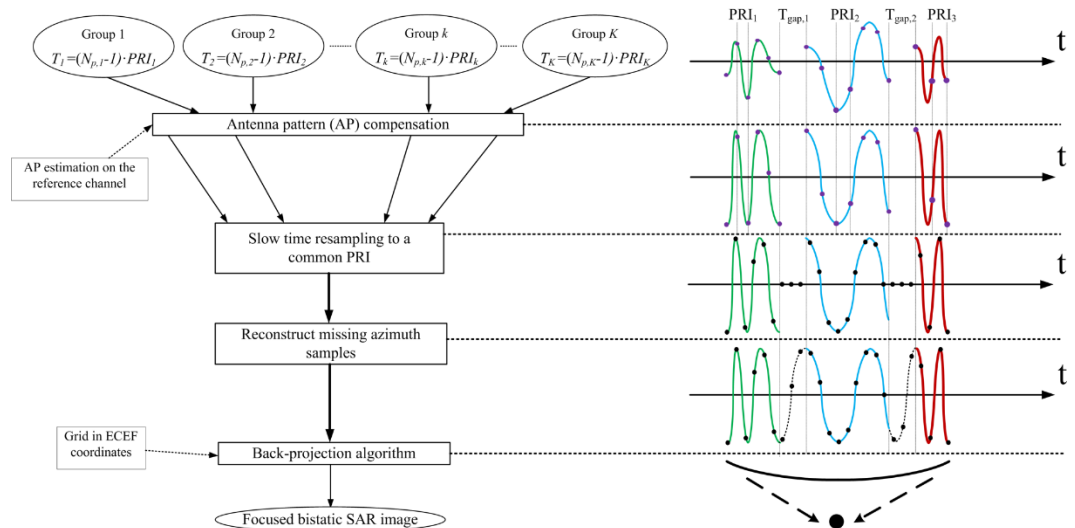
Group 1
$T_1=(N_{p,1}-1)\cdot PRI_1$

Group 2
$T_2=(N_{p,2}-1)\cdot PRI_2$

Group $k$
$T_k=(N_{p,k}-1)\cdot PRI_k$

Group $K$
$T_K=(N_{p,K}-1)\cdot PRI_K$

Antenna pattern (AP) compensation

AP estimation on the reference channel

Slow time resampling to a common PRI

Reconstruct missing azimuth samples

Grid in ECEF coordinates

Back-projection algorithm

Focused bistatic SAR image

$PRI_1$ $T_{gap,1}$ $PRI_2$ $T_{gap,2}$ $PRI_3$

t

t

t

t